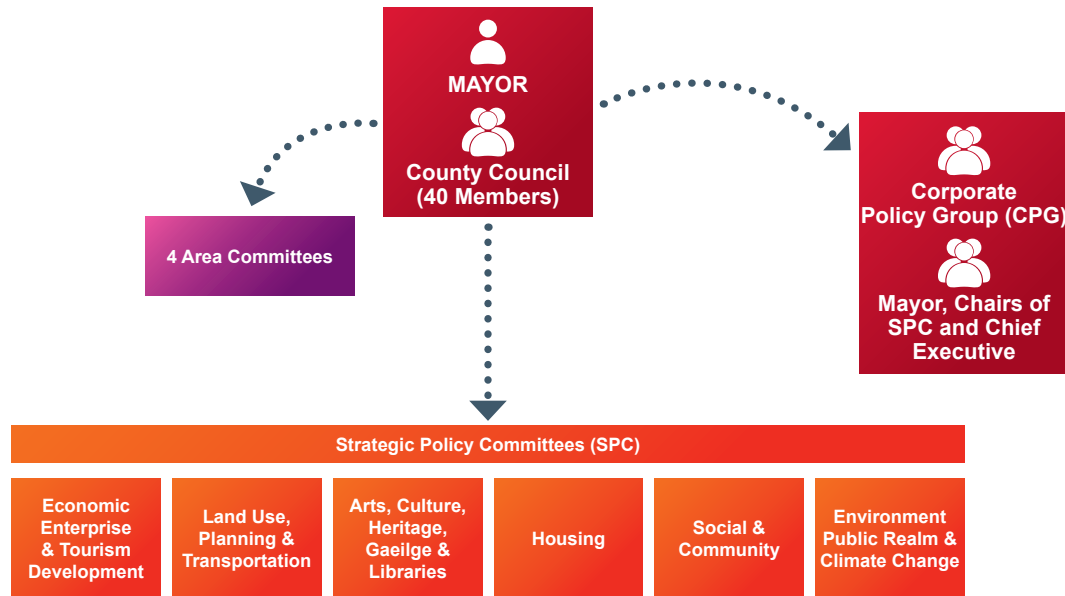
MAYOR

County Council (40 Members)

4 Area Committees

Corporate Policy Group (CPG)

Mayor, Chairs of SPC and Chief Executive

Strategic Policy Committees (SPC)

Economic Enterprise & Tourism Development

Land Use, Planning & Transportation

Arts, Culture, Heritage, Gaeilge & Libraries

Housing

Social & Community

Environment Public Realm & Climate Change